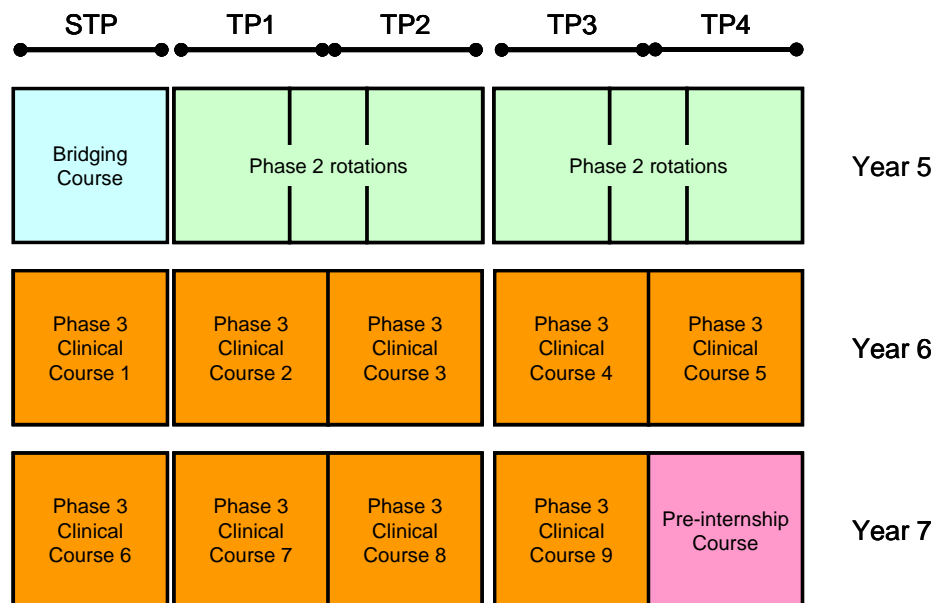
| STP | TP1 | TP2 | TP3 | TP4 | |
|---|---|---|---|---|---|
| Bridging Course | Phase 2 rotations | | Phase 2 rotations | | Year 5 |
| Phase 3 Clinical Course 1 | Phase 3 Clinical Course 2 | Phase 3 Clinical Course 3 | Phase 3 Clinical Course 4 | Phase 3 Clinical Course 5 | Year 6 |
| Phase 3 Clinical Course 6 | Phase 3 Clinical Course 7 | Phase 3 Clinical Course 8 | Phase 3 Clinical Course 9 | Pre-internship Course | Year 7 |